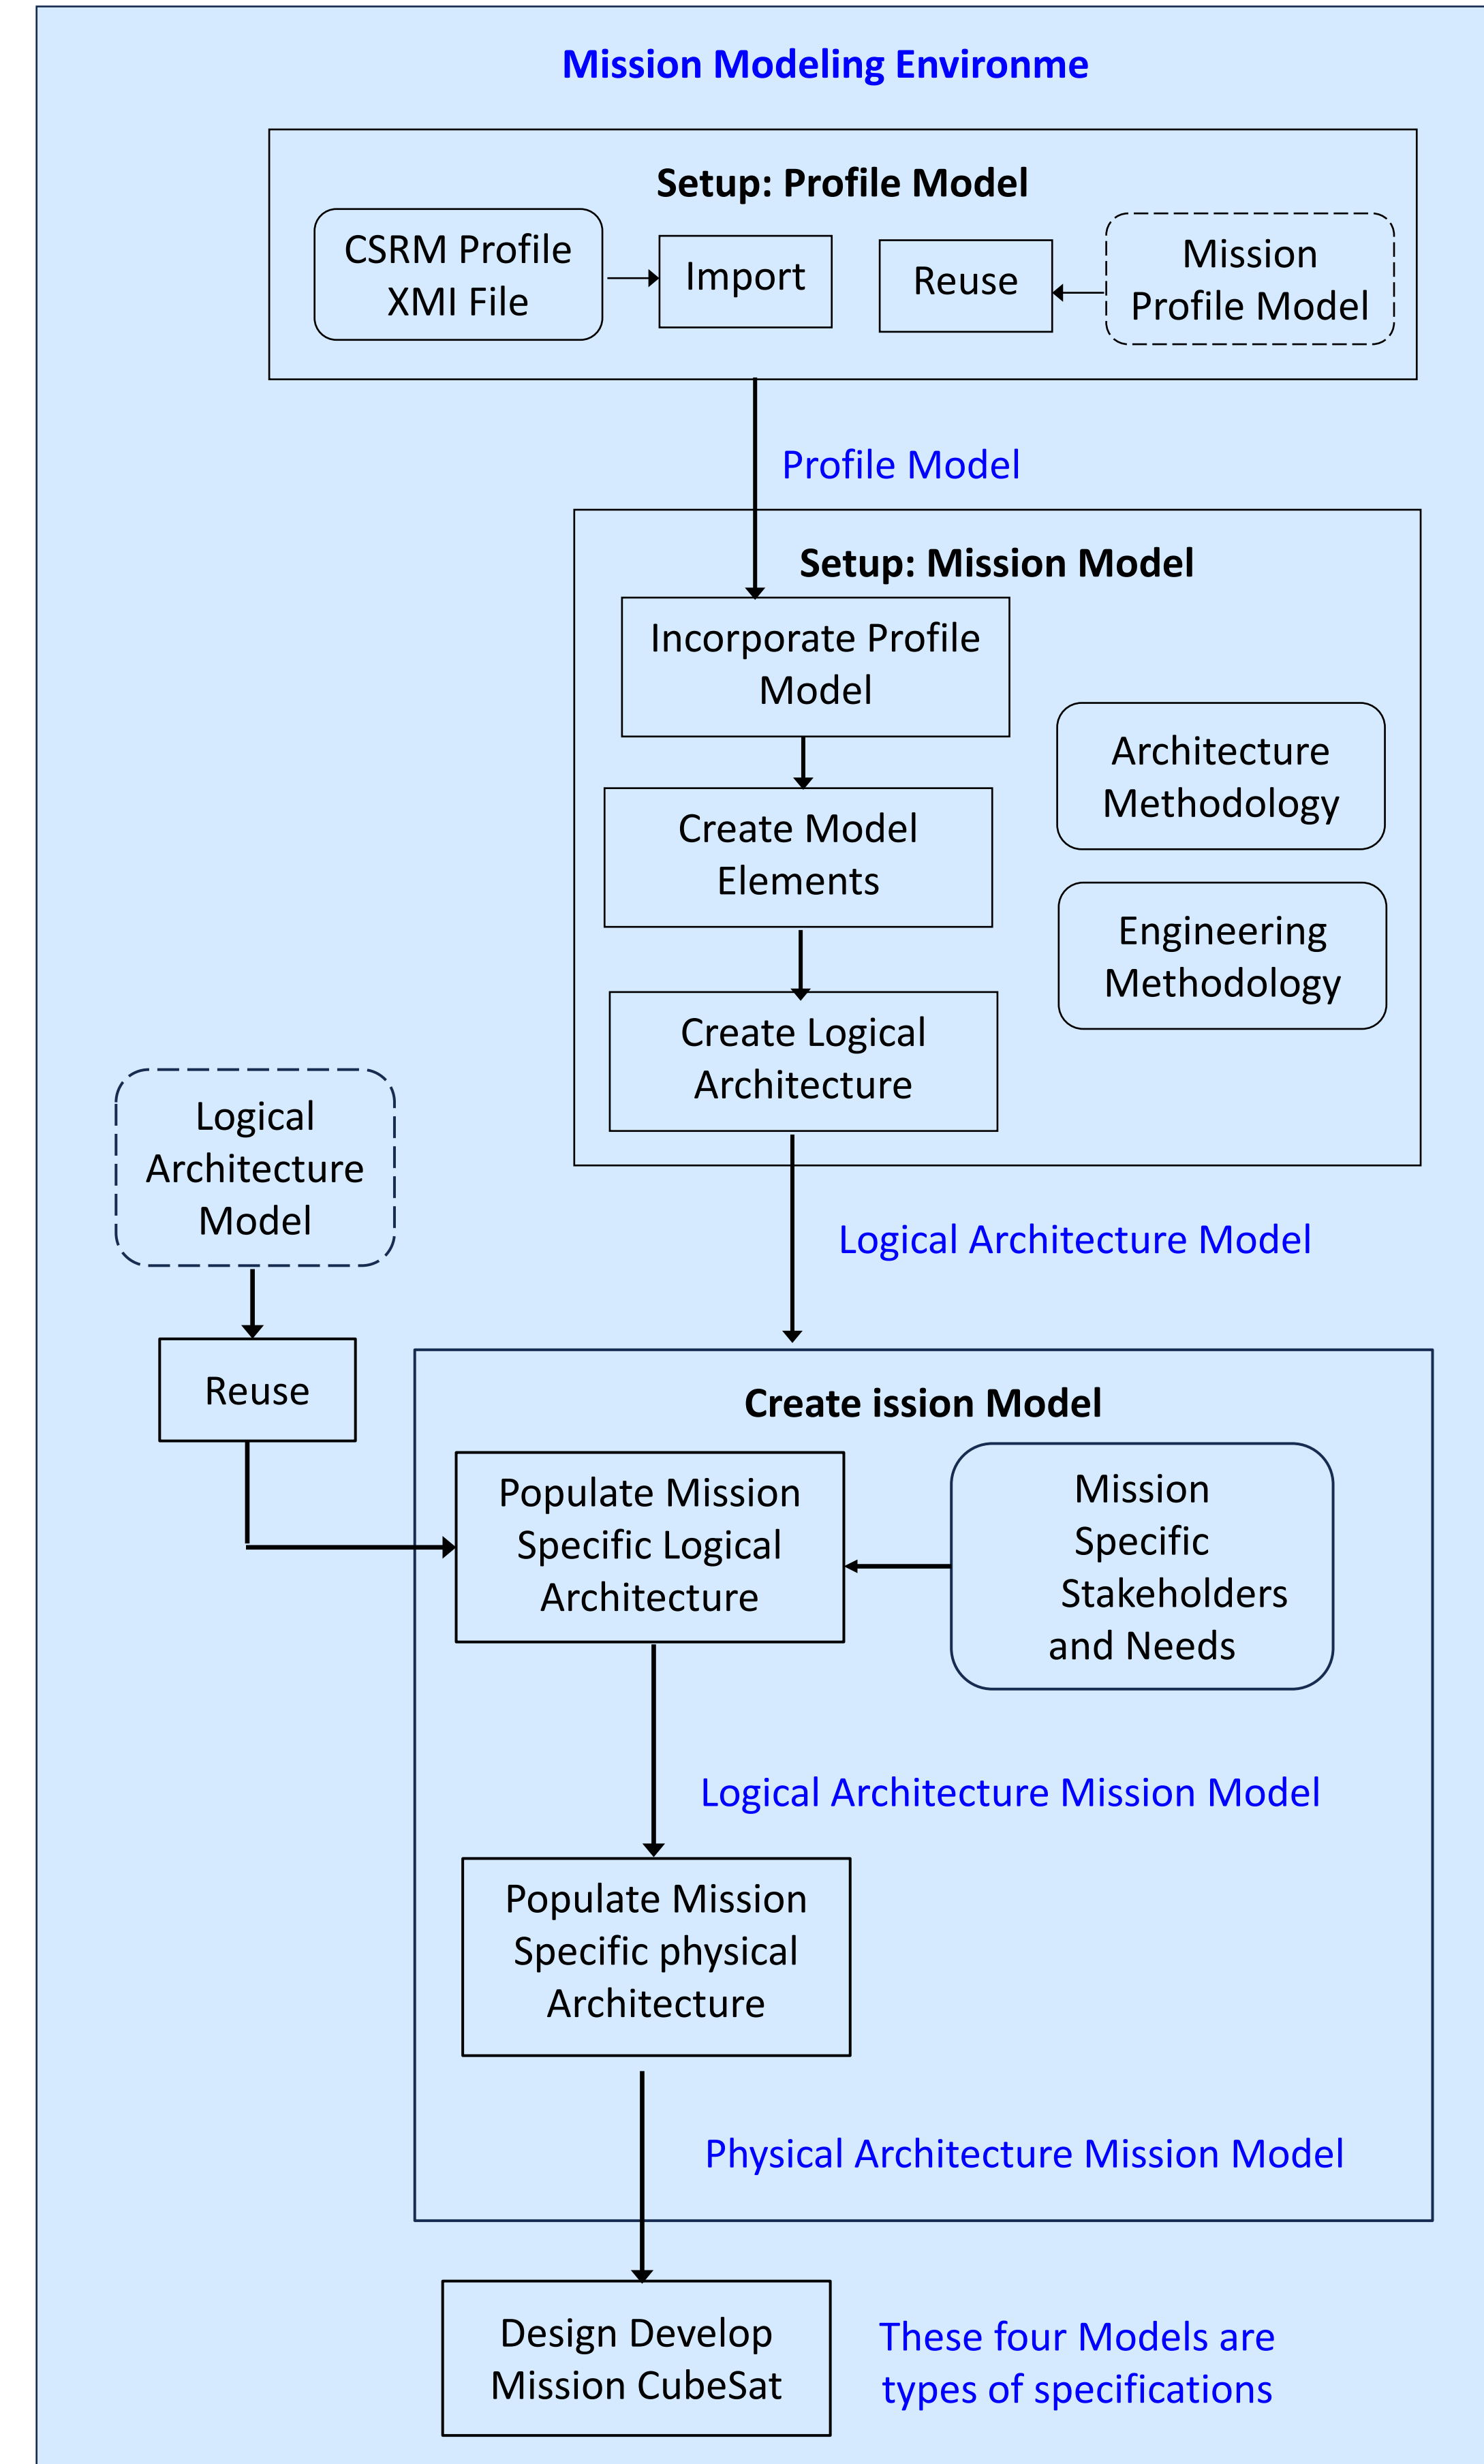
Mission Modeling Environme

Setup: Profile Model

CSRM Profile XMI File

Import

Reuse

Mission Profile Model

Profile Model

Setup: Mission Model

Incorporate Profile Model

Create Model Elements

Create Logical Architecture

Architecture Methodology

Engineering Methodology

Logical Architecture Model

Logical Architecture Model

Reuse

Create ission Model

Populate Mission Specific Logical Architecture

Mission Specific Stakeholders and Needs

Logical Architecture Mission Model

Populate Mission Specific physical Architecture

Physical Architecture Mission Model

Design Develop Mission CubeSat

These four Models are types of specifications